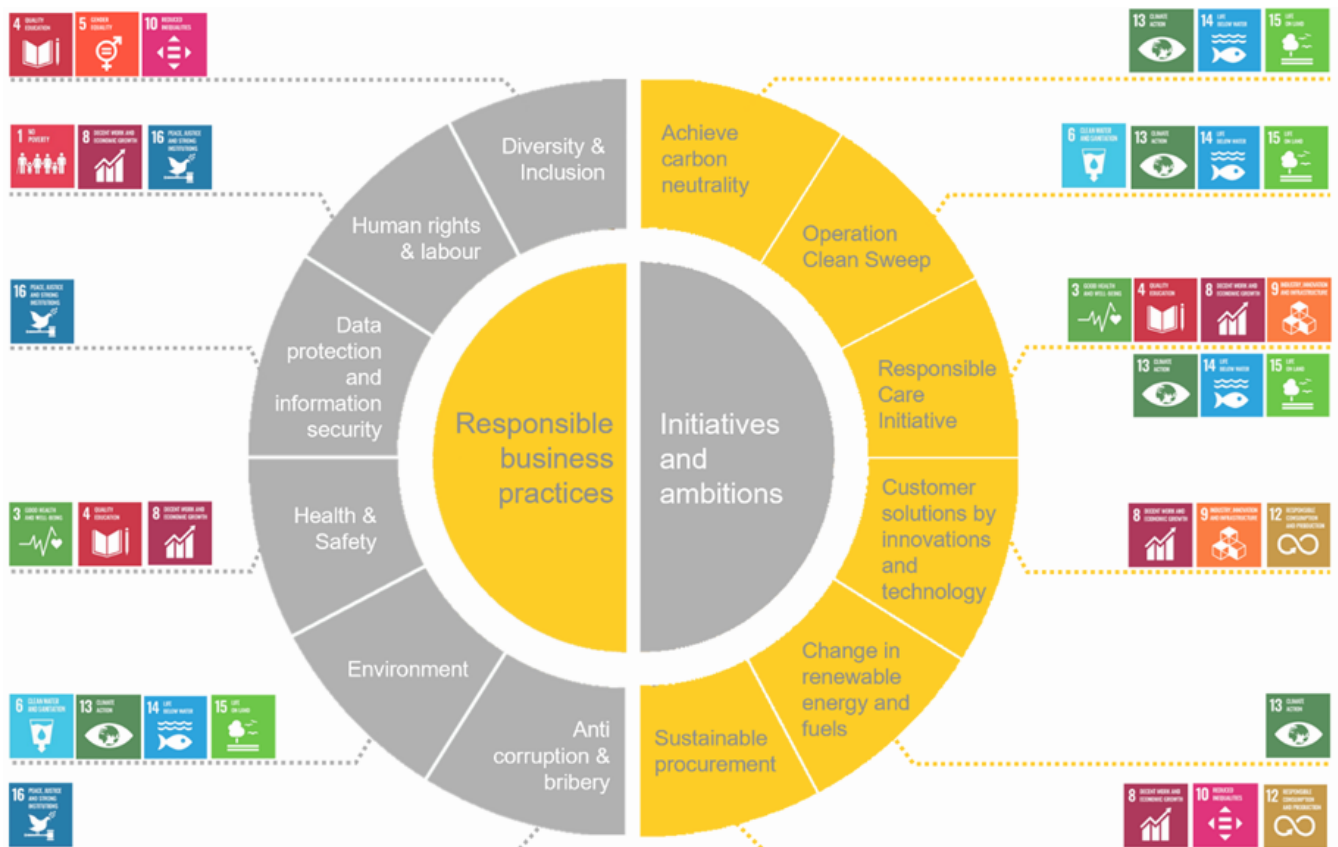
4 QUALITY EDUCATION
5 GENDER EQUALITY
10 REDUCED INEQUALITIES

1 NO POVERTY
8 DECENT WORK AND ECONOMIC GROWTH
16 PEACE, JUSTICE AND STRONG INSTITUTIONS

16 PEACE, JUSTICE AND STRONG INSTITUTIONS

3 GOOD HEALTH AND WELL-BEING
4 QUALITY EDUCATION
8 DECENT WORK AND ECONOMIC GROWTH

6 CLEAN WATER AND SANITATION
13 CLIMATE ACTION
14 LIFE BELOW WATER
15 LIFE ON LAND

16 PEACE, JUSTICE AND STRONG INSTITUTIONS

Diversity & Inclusion

Human rights & labour

Data protection and information security

Health & Safety

Environment

Anti corruption & bribery

Responsible business practices

Initiatives and ambitions

Achieve carbon neutrality

Operation Clean Sweep

Responsible Care Initiative

Customer solutions by innovations and technology

Change in renewable energy and fuels

Sustainable procurement

13 CLIMATE ACTION
14 LIFE BELOW WATER
15 LIFE ON LAND

6 CLEAN WATER AND SANITATION
13 CLIMATE ACTION
14 LIFE BELOW WATER
15 LIFE ON LAND

3 GOOD HEALTH AND WELL-BEING
4 QUALITY EDUCATION
8 DECENT WORK AND ECONOMIC GROWTH
9 INDUSTRY, INNOVATION AND INFRASTRUCTURE
13 CLIMATE ACTION
14 LIFE BELOW WATER
15 LIFE ON LAND

8 DECENT WORK AND ECONOMIC GROWTH
9 INDUSTRY, INNOVATION AND INFRASTRUCTURE
12 RESPONSIBLE CONSUMPTION AND PRODUCTION

13 CLIMATE ACTION

8 DECENT WORK AND ECONOMIC GROWTH
10 REDUCED INEQUALITIES
12 RESPONSIBLE CONSUMPTION AND PRODUCTION